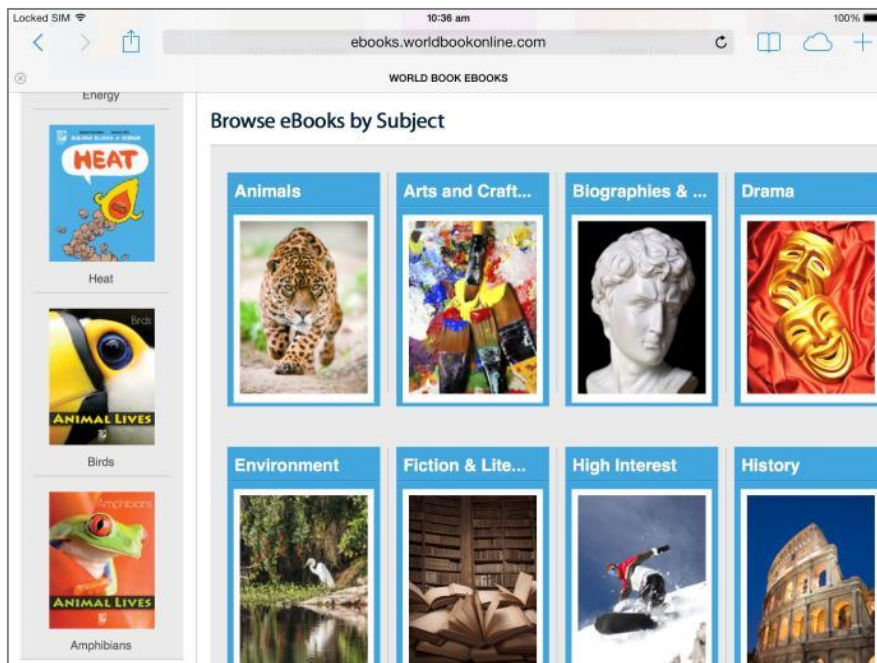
Locked SIM
10:36 am
100%
ebooks.worldbookonline.com
WORLD BOOK EBOOKS
Energy
HEAT
Heat
Birds
ANIMAL LIVES
Birds
Amphibians
ANIMAL LIVES
Amphibians
Browse eBooks by Subject
Animals
Arts and Craft...
Biographies & ...
Drama
Environment
Fiction & Lite...
High Interest
History